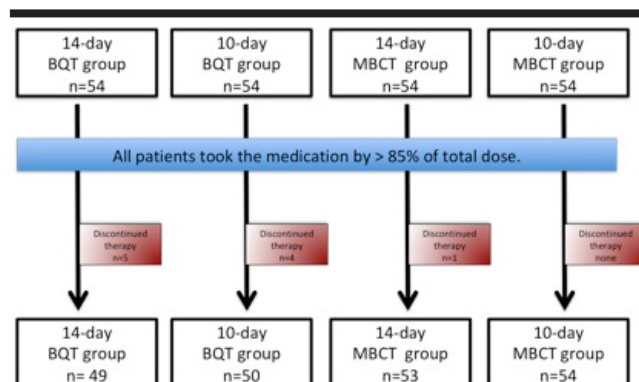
14-day BQT group n=54

10-day BQT group n=54

14-day MBCT group n=54

10-day MBCT group n=54

All patients took the medication by > 85% of total dose.

Discontinued therapy n=5

Discontinued therapy n=4

Discontinued therapy n=1

Discontinued therapy none

14-day BQT group n= 49

10-day BQT group n=50

14-day MBCT group n=53

10-day MBCT group n=54